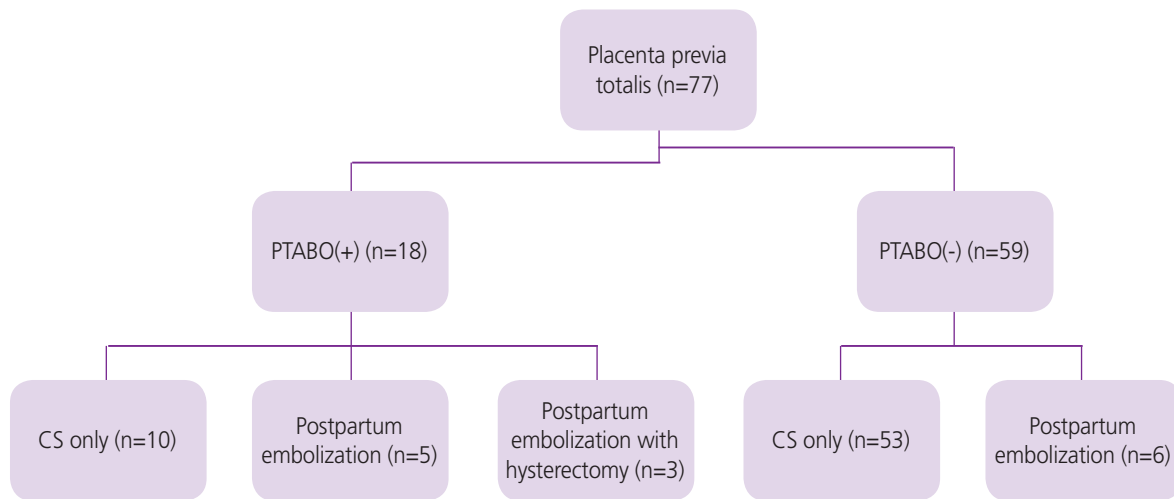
Placenta previa totalis (n=77)

PTABO(+) (n=18)

PTABO(-) (n=59)

CS only (n=10)

Postpartum embolization (n=5)

Postpartum embolization with hysterectomy (n=3)

CS only (n=53)

Postpartum embolization (n=6)